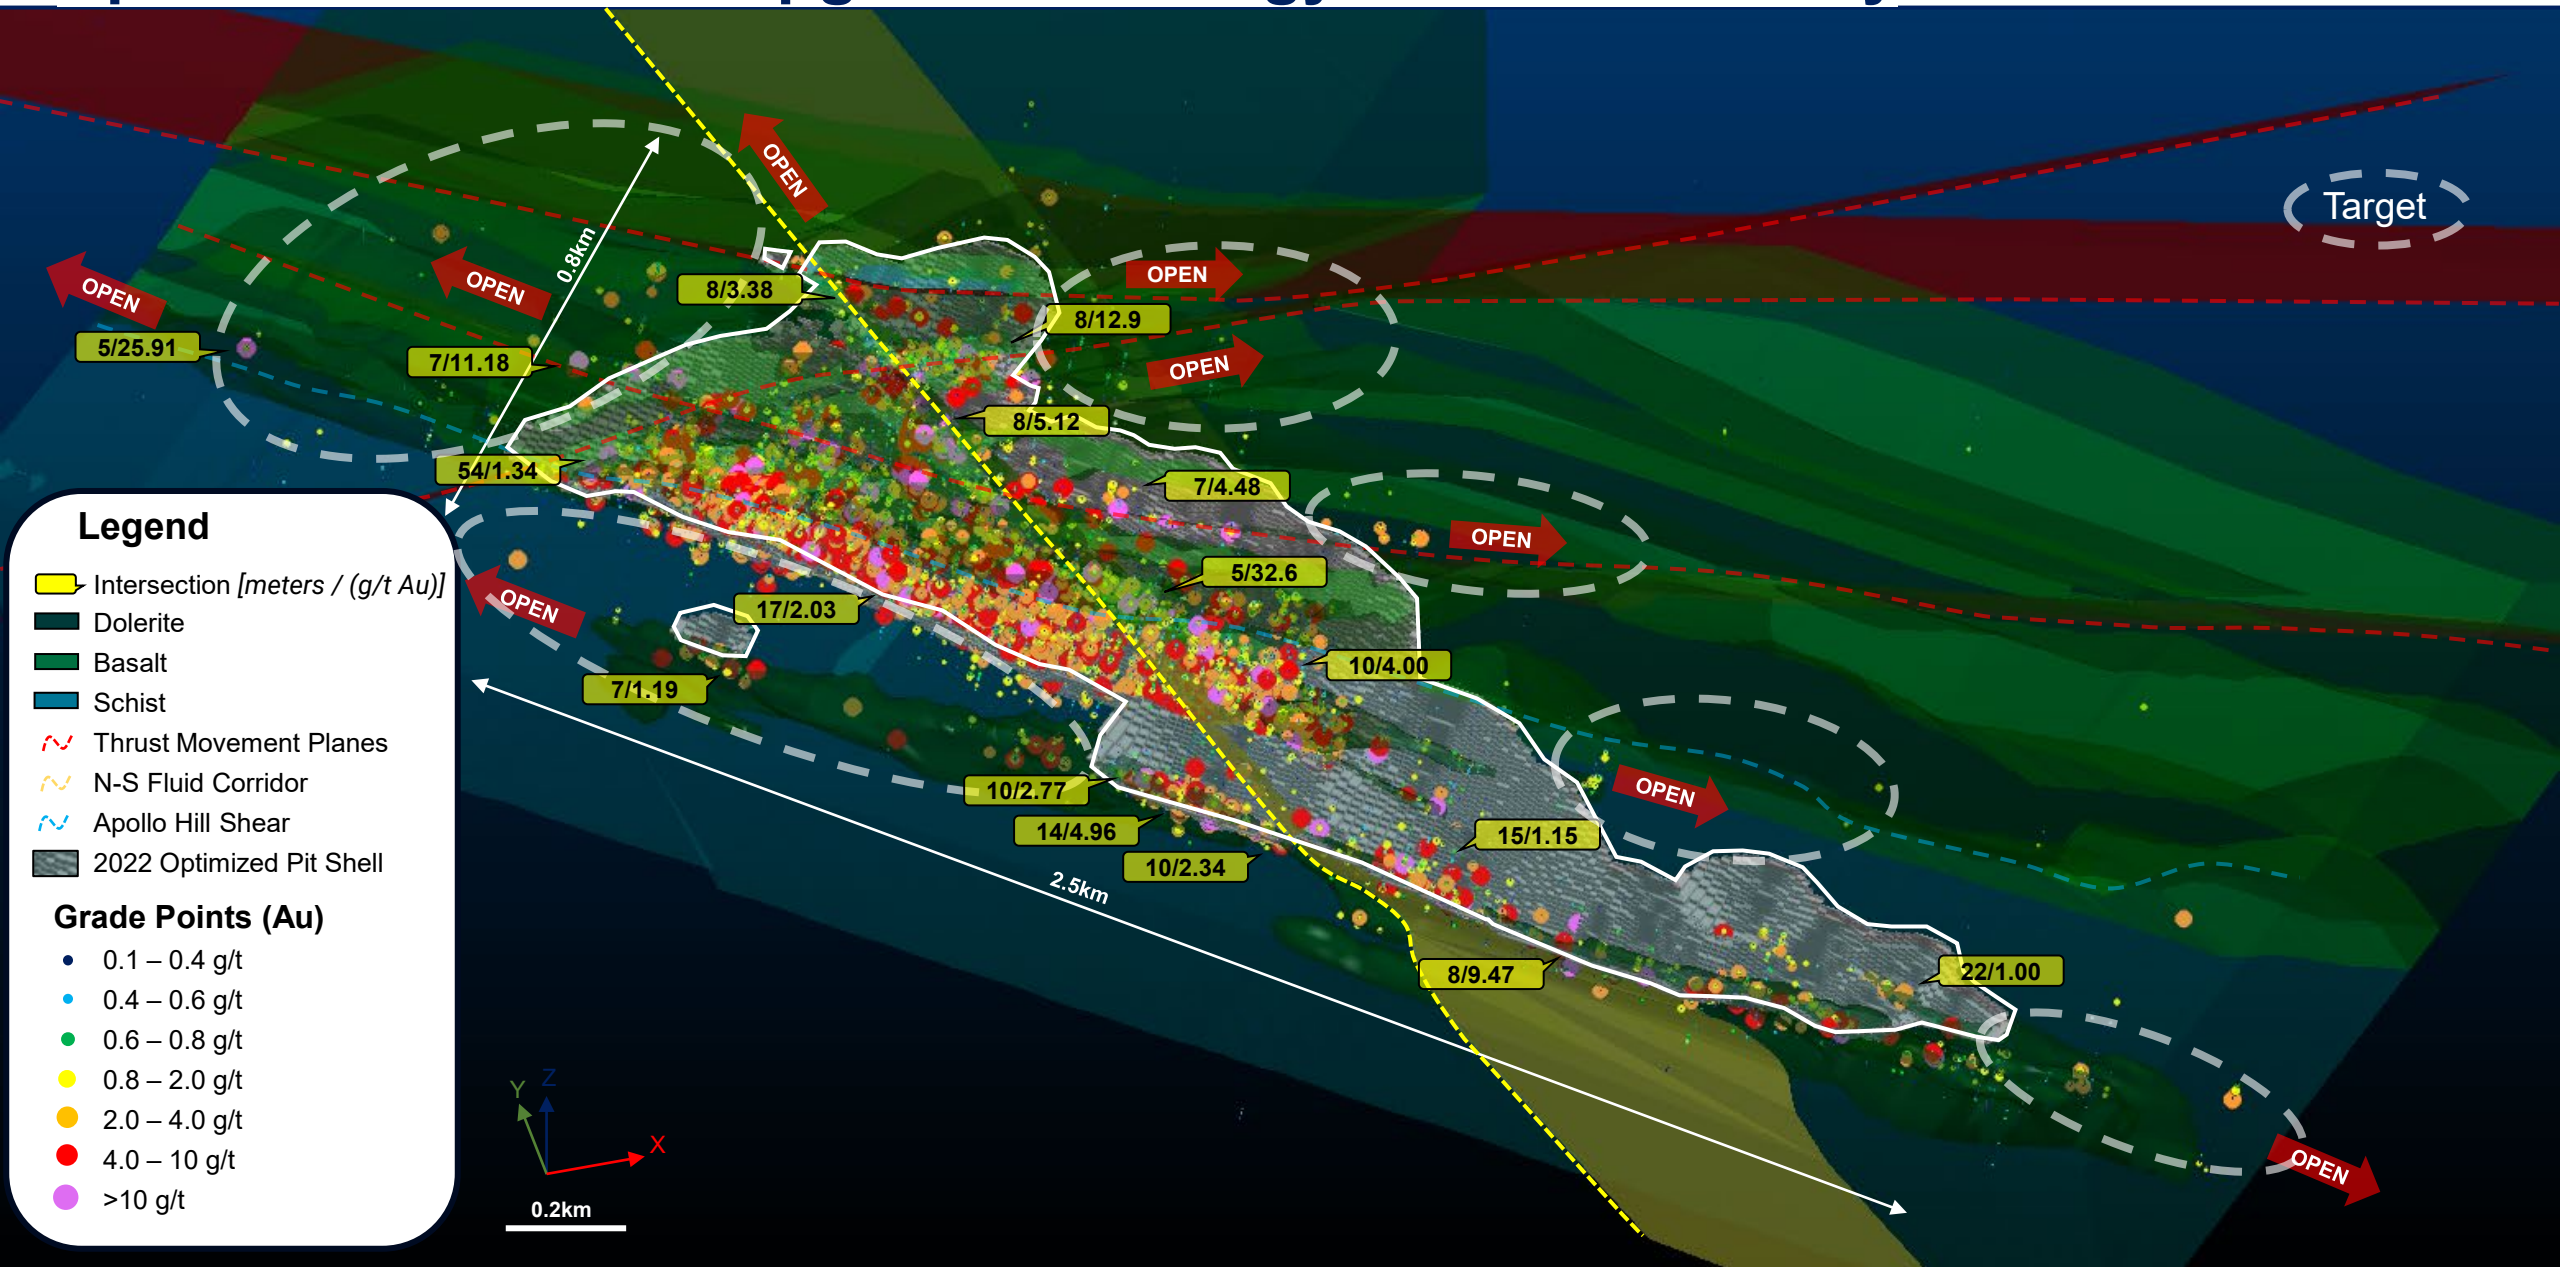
OPEN

Target

OPEN

OPEN

OPEN

OPEN

0.8km

8/3.38

8/12.9

5/25.91

7/11.18

8/5.12

54/1.34

7/4.48

OPEN

5/32.6

17/2.03

OPEN

10/4.00

7/1.19

OPEN

10/2.77

14/4.96

10/2.34

15/1.15

2.5km

8/9.47

22/1.00

OPEN

Legend

Intersection [meters / (g/t Au)]
Dolerite
Basalt
Schist
Thrust Movement Planes
N-S Fluid Corridor
Apollo Hill Shear
2022 Optimized Pit Shell

Grade Points (Au)
0.1 – 0.4 g/t
0.4 – 0.6 g/t
0.6 – 0.8 g/t
0.8 – 2.0 g/t
2.0 – 4.0 g/t
4.0 – 10 g/t
>10 g/t

Y Z X

0.2km